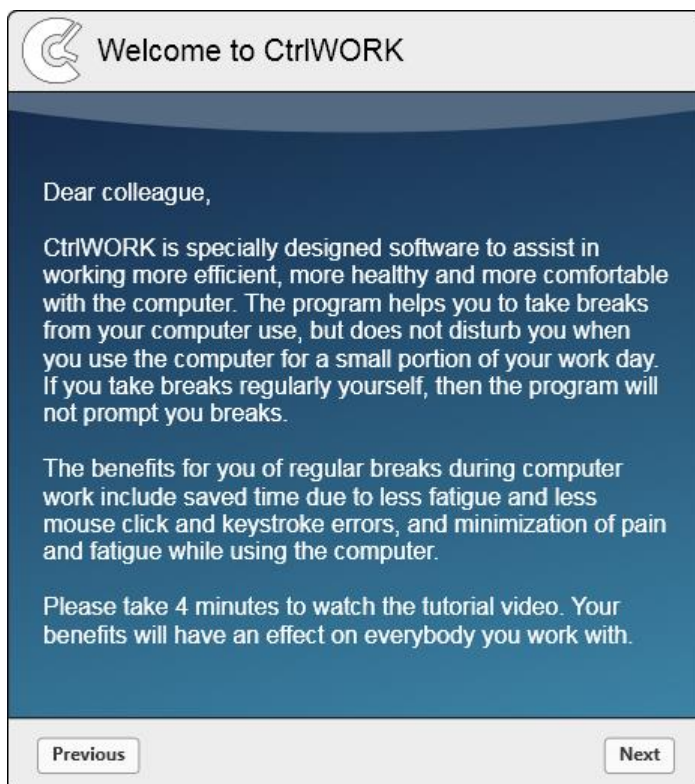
Welcome to CtrlWORK

Dear colleague,

CtrlWORK is specially designed software to assist in working more efficient, more healthy and more comfortable with the computer. The program helps you to take breaks from your computer use, but does not disturb you when you use the computer for a small portion of your work day. If you take breaks regularly yourself, then the program will not prompt you breaks.

The benefits for you of regular breaks during computer work include saved time due to less fatigue and less mouse click and keystroke errors, and minimization of pain and fatigue while using the computer.

Please take 4 minutes to watch the tutorial video. Your benefits will have an effect on everybody you work with.

Previous

Next